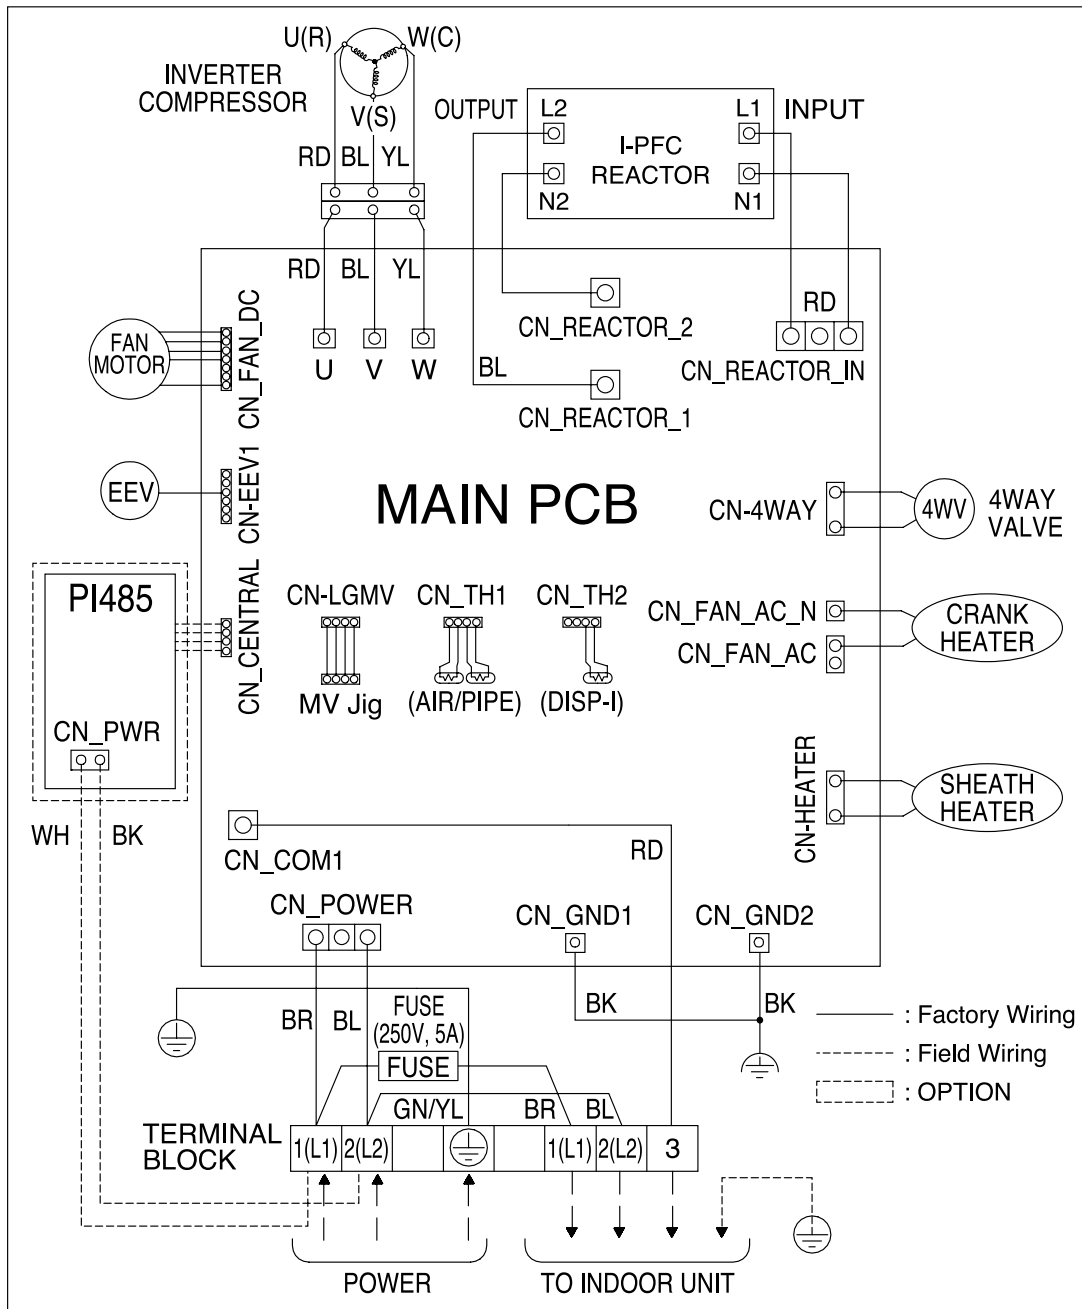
U(R)
W(C)
INVERTER COMPRESSOR
V(S)
RD BL YL
OUTPUT L2
L1 INPUT
I-PFC REACTOR
N2
N1
RD BL YL
FAN MOTOR
CN_FAN_DC
U V W
CN_REACTOR_2
RD
CN_REACTOR_IN
BL
CN_REACTOR_1
EEV
CN-EEV1
MAIN PCB
CN-4WAY
4WV
4WAY VALVE
PI485
CN_CENTRAL
CN-LGMV
CN_TH1
CN_TH2
CN_FAN_AC_N
CRANK HEATER
CN_FAN_AC
MV Jig
(AIR/PIPE)
(DISP-I)
CN_PWR
CN-HEATER
SHEATH HEATER
WH
BK
CN_COM1
RD
CN_POWER
CN_GND1
CN_GND2
BR
BL
FUSE (250V, 5A)
FUSE
BK
BK
: Factory Wiring
: Field Wiring
: OPTION
GN/YL
BR
BL
TERMINAL BLOCK
1(L1) 2(L2)
1(L1) 2(L2) 3
POWER
TO INDOOR UNIT